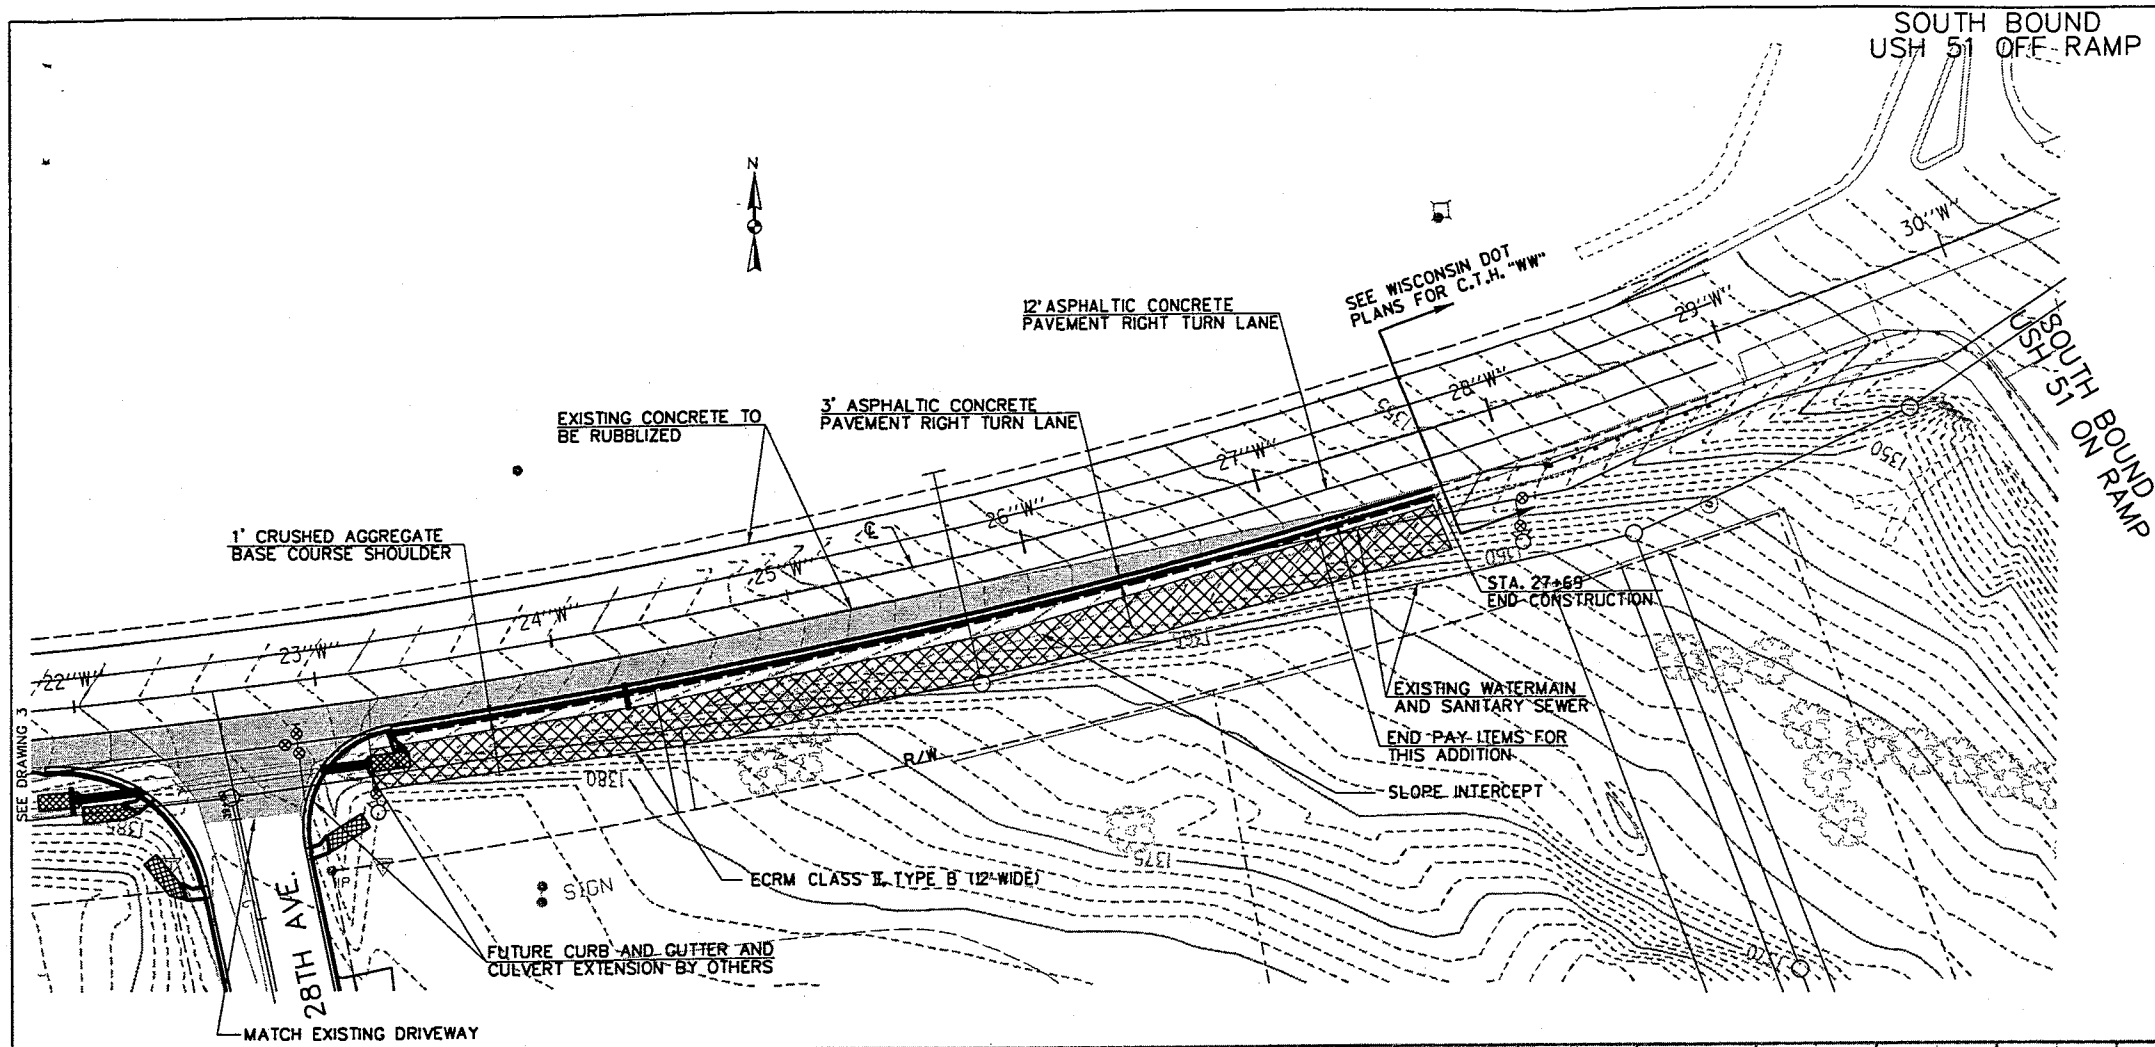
SOUTH BOUND
USH 51 OFF RAMP

N

SEE WISCONSIN DOT
PLANS FOR C.T.H. "WW"

30"W"

12' ASPHALTIC CONCRETE
PAVEMENT RIGHT TURN LANE

29"W"

SOUTH BOUND
USH 51 ON RAMP

28"W"

1355

1350

EXISTING CONCRETE TO
BE RUBBLIZED

3' ASPHALTIC CONCRETE
PAVEMENT RIGHT TURN LANE

27"W"

26"W"

℄

1360

1' CRUSHED AGGREGATE
BASE COURSE SHOULDER

25"W"

STA. 27+69
END CONSTRUCTION

24"W"

23"W"

1365

22"W"

EXISTING WATERMAIN
AND SANITARY SEWER

SEE DRAWING 3

END PAY ITEMS FOR
THIS ADDITION

R/W

1380

SLOPE INTERCEPT

1385

1375

28TH AVE.

SIGN

ECRM CLASS II, TYPE B (12' WIDE)

1370

FUTURE CURB AND GUTTER AND
CULVERT EXTENSION BY OTHERS

MATCH EXISTING DRIVEWAY